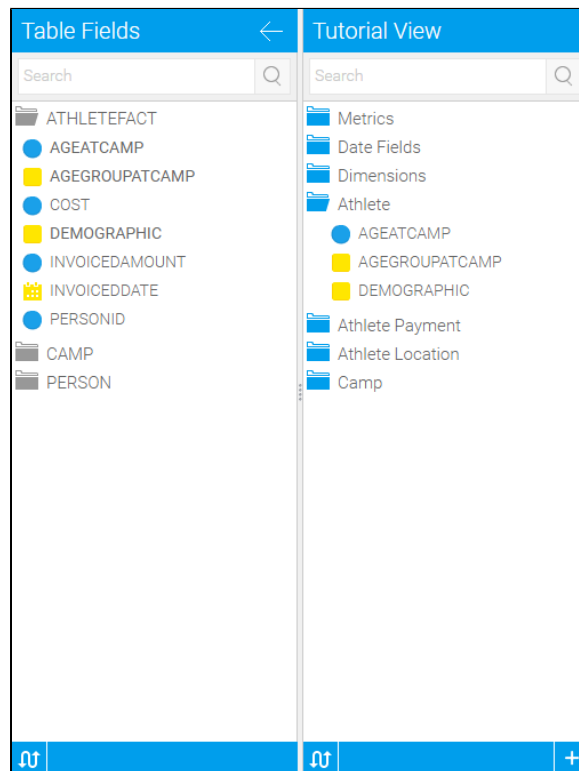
Table Fields

Search

ATHLETEFACT
AGEATCAMP
AGEGROUPATCAMP
COST
DEMOGRAPHIC
INVOICEDAMOUNT
INVOICEDDATE
PERSONID
CAMP
PERSON

Tutorial View

Search

Metrics
Date Fields
Dimensions
Athlete
AGEATCAMP
AGEGROUPATCAMP
DEMOGRAPHIC
Athlete Payment
Athlete Location
Camp